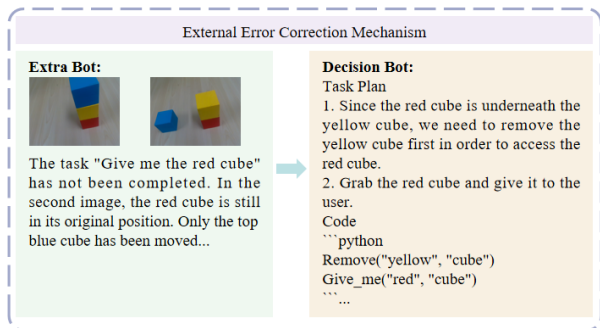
External Error Correction Mechanism

Extra Bot:

The task "Give me the red cube" has not been completed. In the second image, the red cube is still in its original position. Only the top blue cube has been moved...

Decision Bot:
Task Plan
1. Since the red cube is underneath the yellow cube, we need to remove the yellow cube first in order to access the red cube.
2. Grab the red cube and give it to the user.
Code
```python
Remove("yellow", "cube")
Give_me("red", "cube")
```...